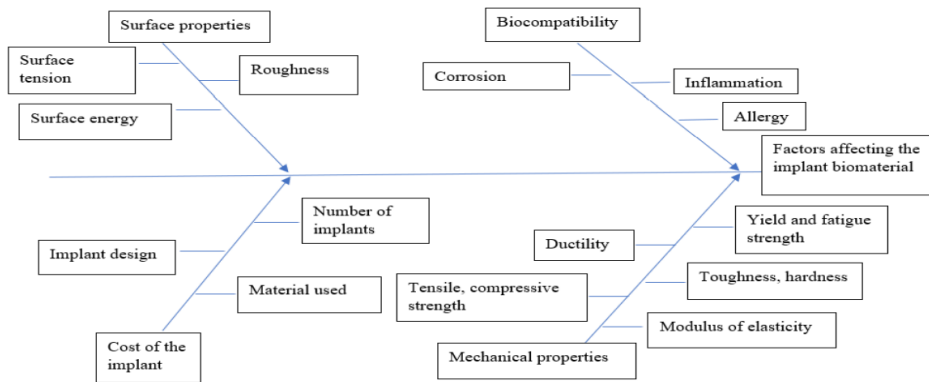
Surface properties

Surface tension

Roughness

Surface energy

Biocompatibility

Corrosion

Inflammation

Allergy

Factors affecting the implant biomaterial

Number of implants

Implant design

Material used

Cost of the implant

Yield and fatigue strength

Ductility

Toughness, hardness

Tensile, compressive strength

Modulus of elasticity

Mechanical properties